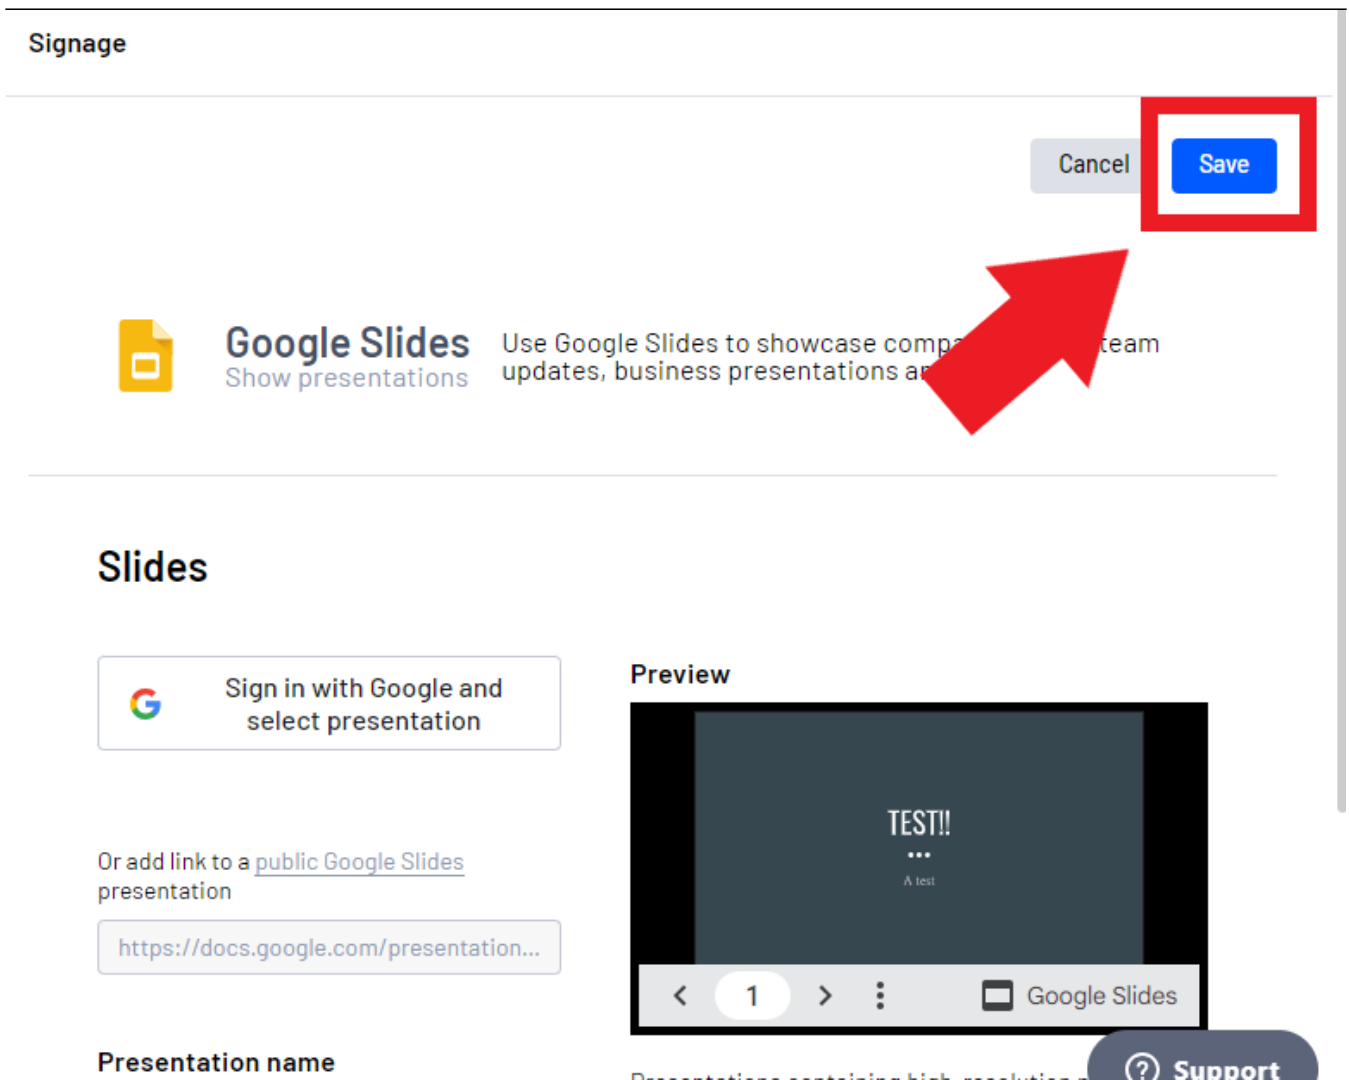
Signage

Cancel Save

Google Slides
Show presentations

Use Google Slides to showcase comp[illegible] team updates, business presentations a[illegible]

Slides

Sign in with Google and select presentation

Or add link to a public Google Slides presentation

https://docs.google.com/presentation...

Presentation name

Preview

TEST!!
A test

1

Google Slides

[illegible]

Support